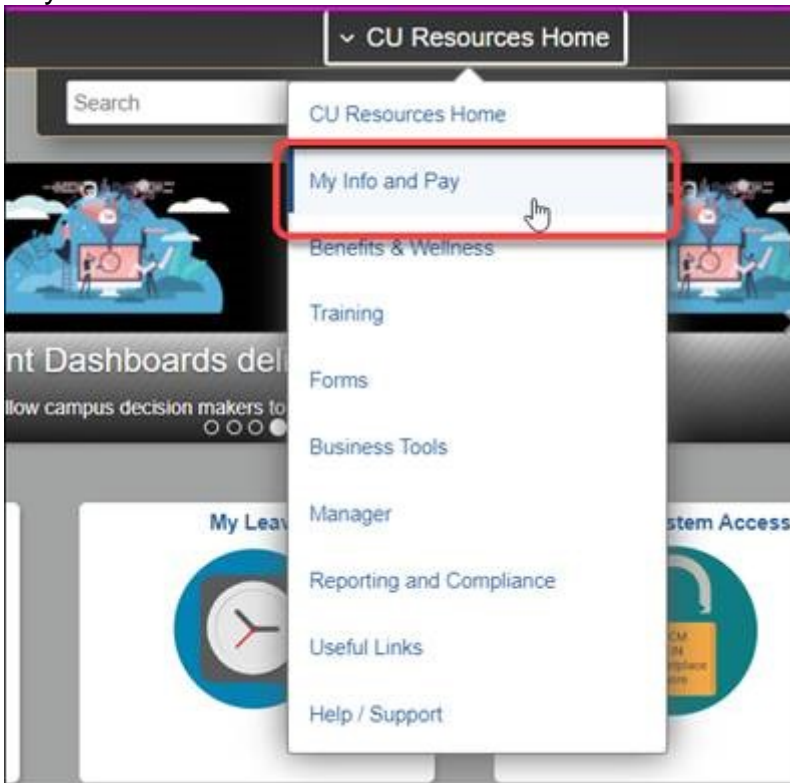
CU Resources Home

Search

CU Resources Home
My Info and Pay
Benefits & Wellness
Training
Forms
Business Tools
Manager
Reporting and Compliance
Useful Links
Help / Support

nt Dashboards deli

llow campus decision makers to

My Leav

stem Access